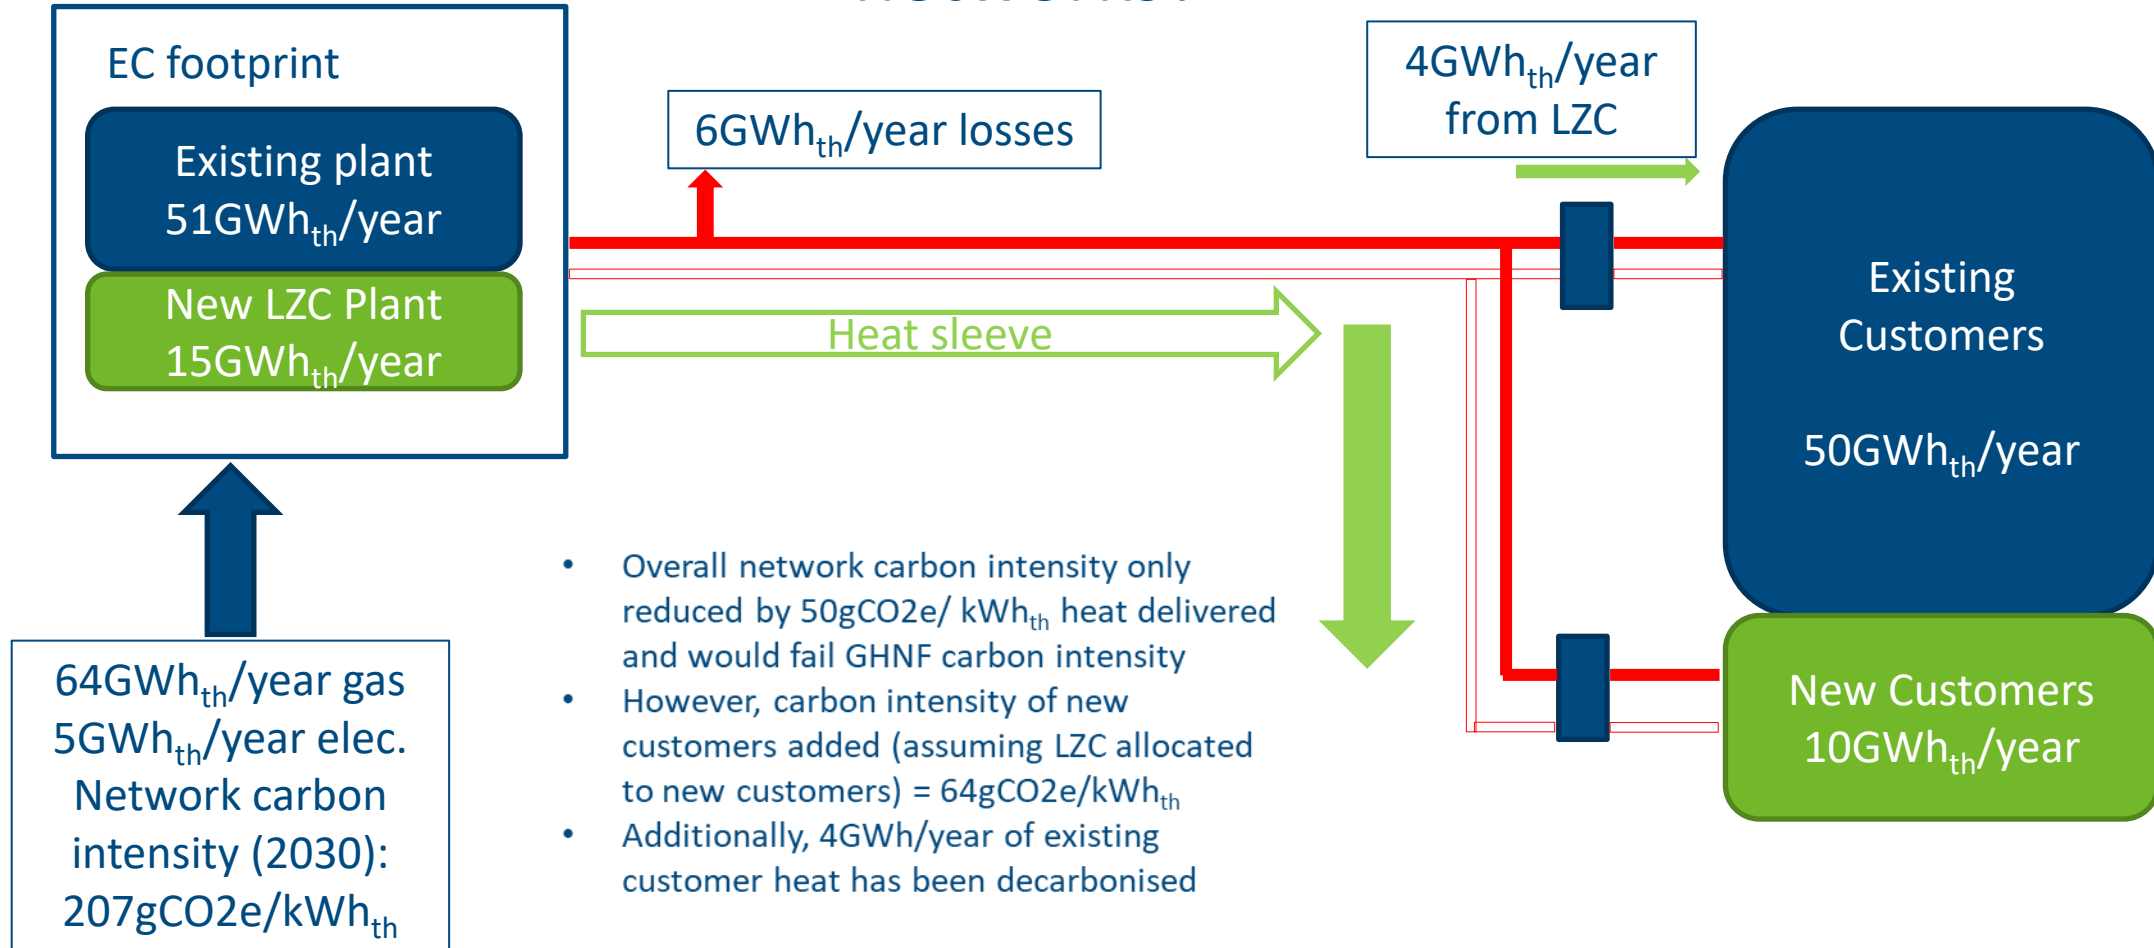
EC footprint

Existing plant
51GWh$_{th}$/year

New LZC Plant
15GWh$_{th}$/year

6GWh$_{th}$/year losses

4GWh$_{th}$/year
from LZC

Heat sleeve

Existing
Customers

50GWh$_{th}$/year

64GWh$_{th}$/year gas
5GWh$_{th}$/year elec.
Network carbon intensity (2030):
207gCO2e/kWh$_{th}$

- Overall network carbon intensity only reduced by 50gCO2e/ kWh$_{th}$ heat delivered and would fail GHNF carbon intensity
- However, carbon intensity of new customers added (assuming LZC allocated to new customers) = 64gCO2e/kWh$_{th}$
- Additionally, 4GWh/year of existing customer heat has been decarbonised

New Customers
10GWh$_{th}$/year